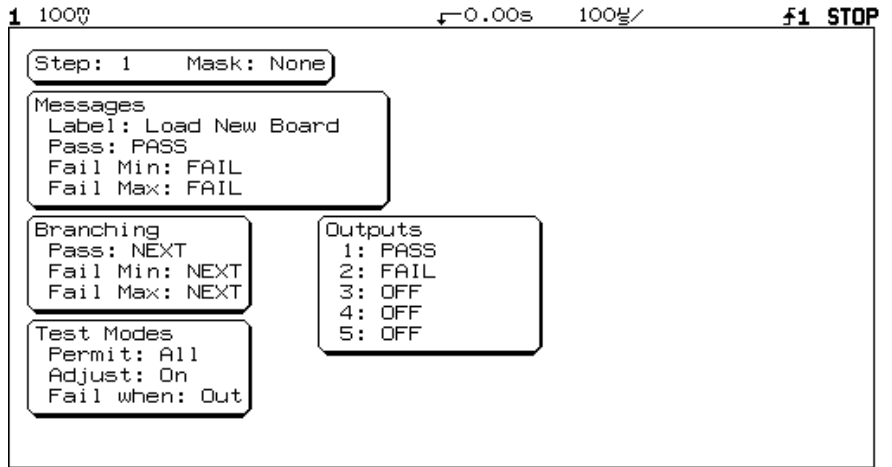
1 100mV    0.00s    100µs/    f1 STOP

Step: 1    Mask: None

Messages
Label: Load New Board
Pass: PASS
Fail Min: FAIL
Fail Max: FAIL

Branching
Pass: NEXT
Fail Min: NEXT
Fail Max: NEXT

Outputs
1: PASS
2: FAIL
3: OFF
4: OFF
5: OFF

Test Modes
Permit: All
Adjust: On
Fail when: Out